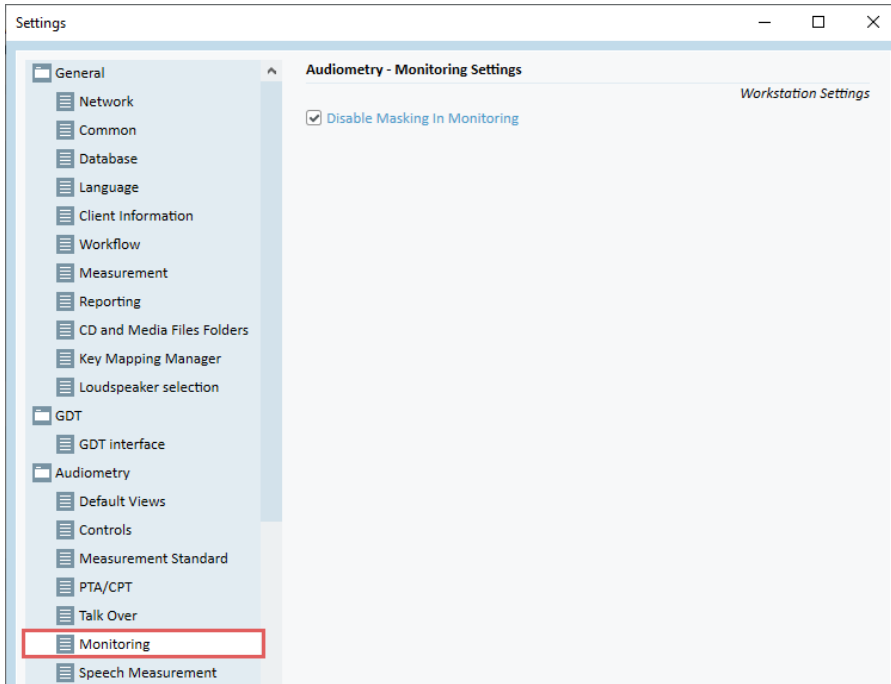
Settings

General
Network
Common
Database
Language
Client Information
Workflow
Measurement
Reporting
CD and Media Files Folders
Key Mapping Manager
Loudspeaker selection
GDT
GDT interface
Audiometry
Default Views
Controls
Measurement Standard
PTA/CPT
Talk Over
Monitoring
Speech Measurement

Audiometry - Monitoring Settings

Workstation Settings

Disable Masking In Monitoring